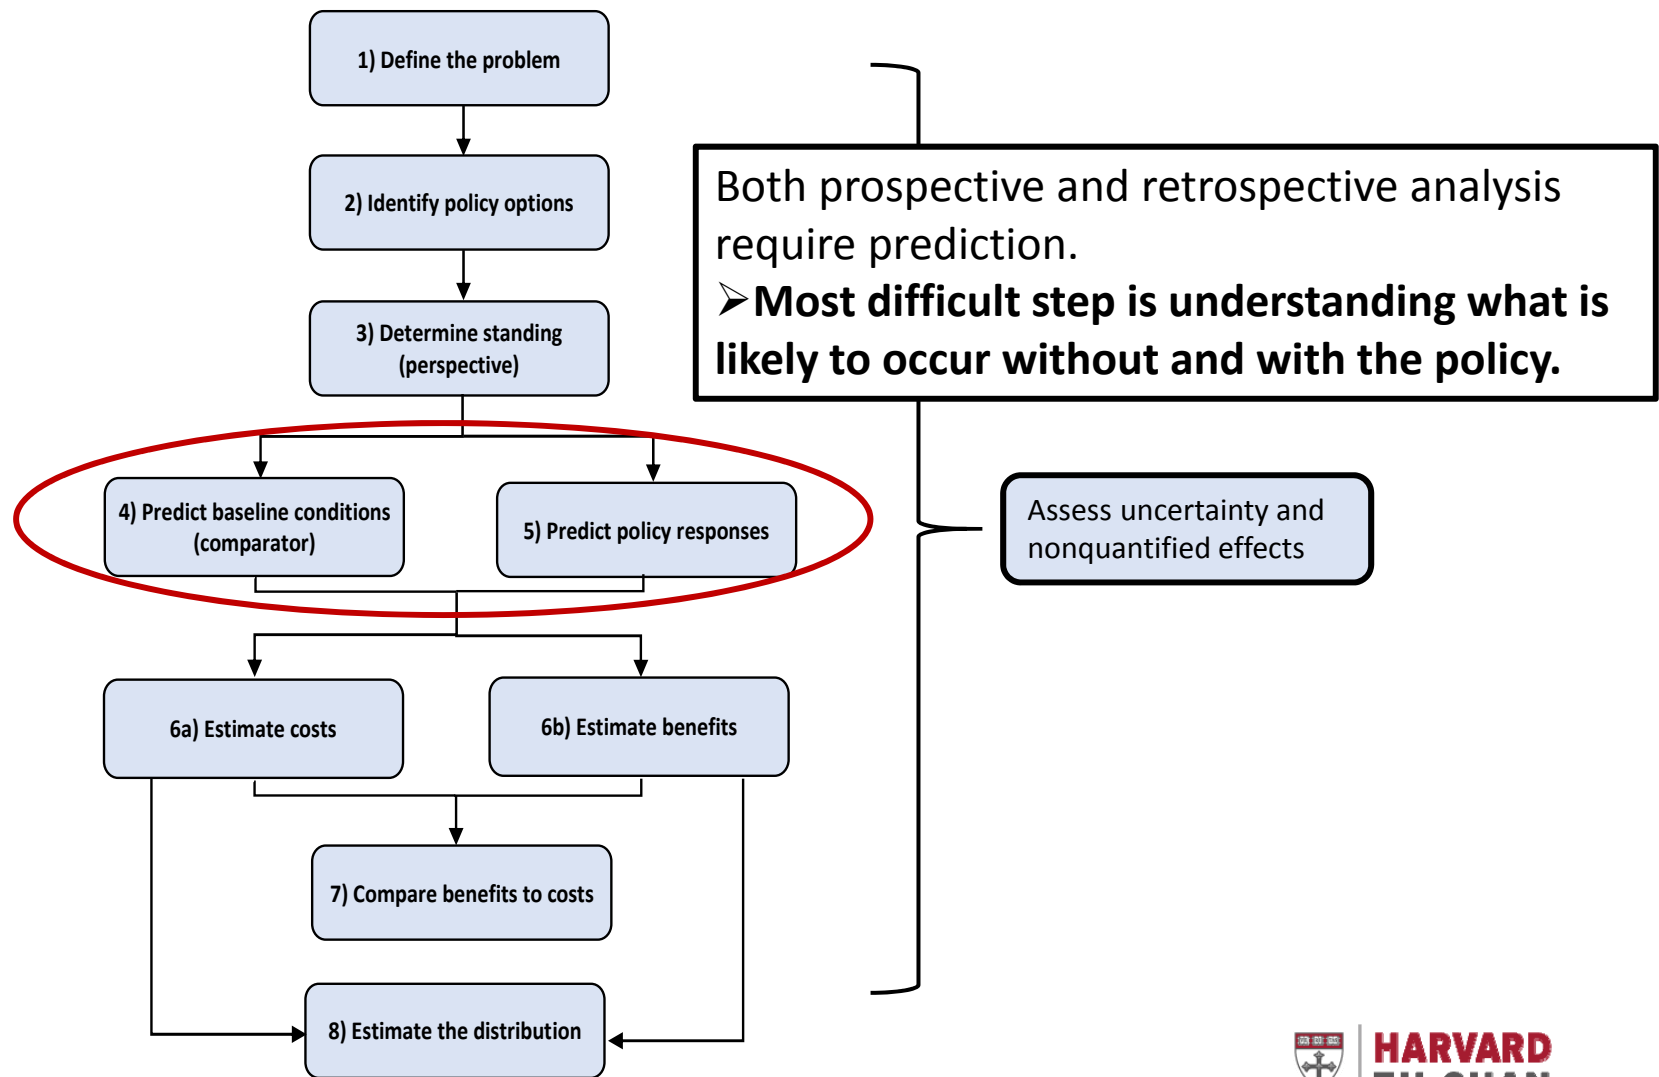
1) Define the problem

2) Identify policy options

3) Determine standing (perspective)

4) Predict baseline conditions (comparator)

5) Predict policy responses

6a) Estimate costs

6b) Estimate benefits

7) Compare benefits to costs

8) Estimate the distribution

Both prospective and retrospective analysis require prediction.
➢**Most difficult step is understanding what is likely to occur without and with the policy.**

Assess uncertainty and nonquantified effects

HARVARD
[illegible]